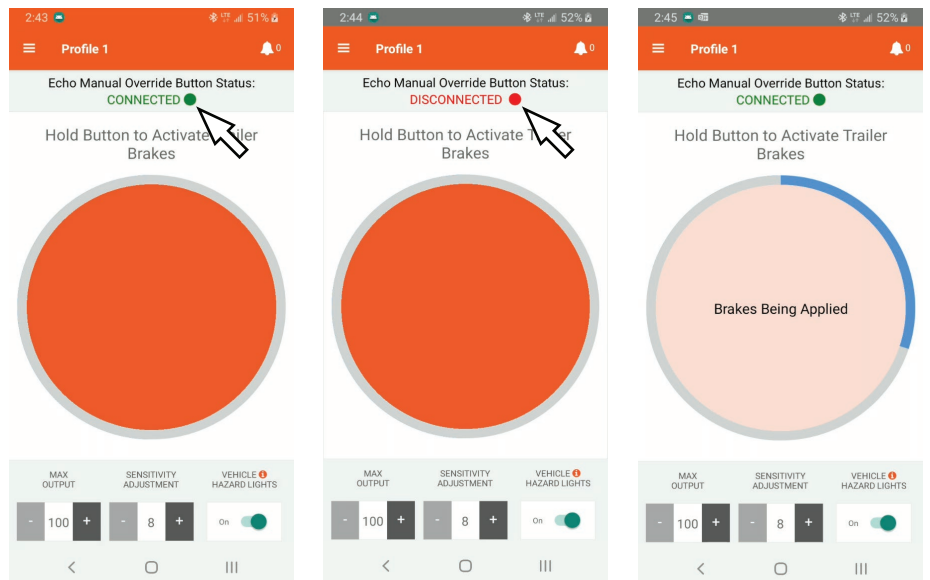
2:43 LTE 51%

Profile 1 0

Echo Manual Override Button Status:
CONNECTED

Hold Button to Activate Trailer Brakes

MAX OUTPUT
SENSITIVITY ADJUSTMENT
VEHICLE HAZARD LIGHTS

- 100 +
- 8 +
On

2:44 LTE 52%

Profile 1 0

Echo Manual Override Button Status:
DISCONNECTED

Hold Button to Activate Trailer Brakes

MAX OUTPUT
SENSITIVITY ADJUSTMENT
VEHICLE HAZARD LIGHTS

- 100 +
- 8 +
On

2:45 LTE 52%

Profile 1 0

Echo Manual Override Button Status:
CONNECTED

Hold Button to Activate Trailer Brakes

Brakes Being Applied

MAX OUTPUT
SENSITIVITY ADJUSTMENT
VEHICLE HAZARD LIGHTS

- 100 +
- 8 +
On